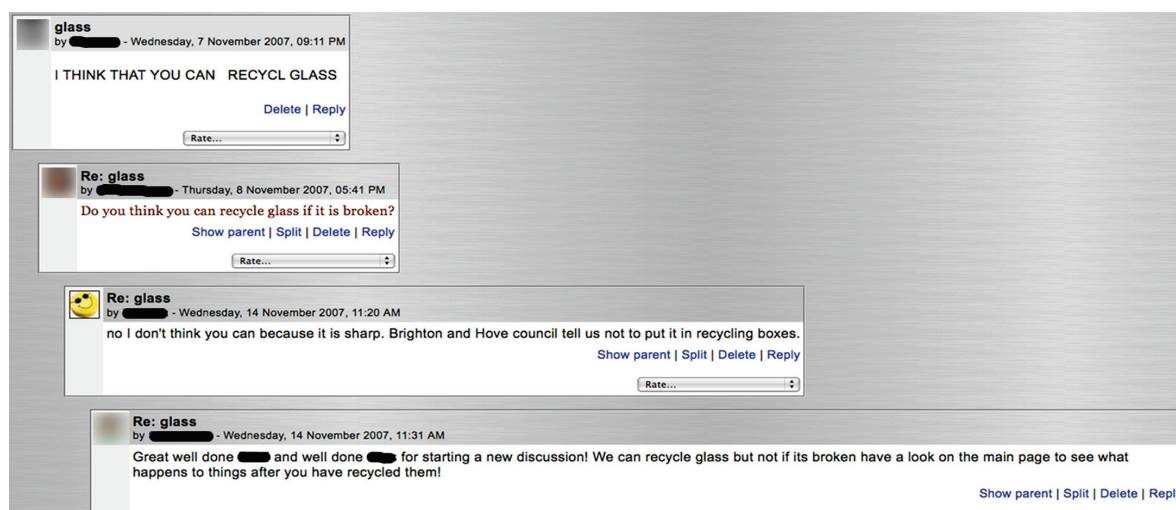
glass
by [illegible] - Wednesday, 7 November 2007, 09:11 PM

I THINK THAT YOU CAN RECYCL GLASS

Delete | Reply

Rate...

Re: glass
by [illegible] - Thursday, 8 November 2007, 05:41 PM

Do you think you can recycle glass if it is broken?

Show parent | Split | Delete | Reply

Rate...

Re: glass
by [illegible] - Wednesday, 14 November 2007, 11:20 AM

no I don't think you can because it is sharp. Brighton and Hove council tell us not to put it in recycling boxes.

Show parent | Split | Delete | Reply

Rate...

Re: glass
by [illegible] - Wednesday, 14 November 2007, 11:31 AM

Great well done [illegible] and well done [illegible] for starting a new discussion! We can recycle glass but not if its broken have a look on the main page to see what happens to things after you have recycled them!

Show parent | Split | Delete | Repl